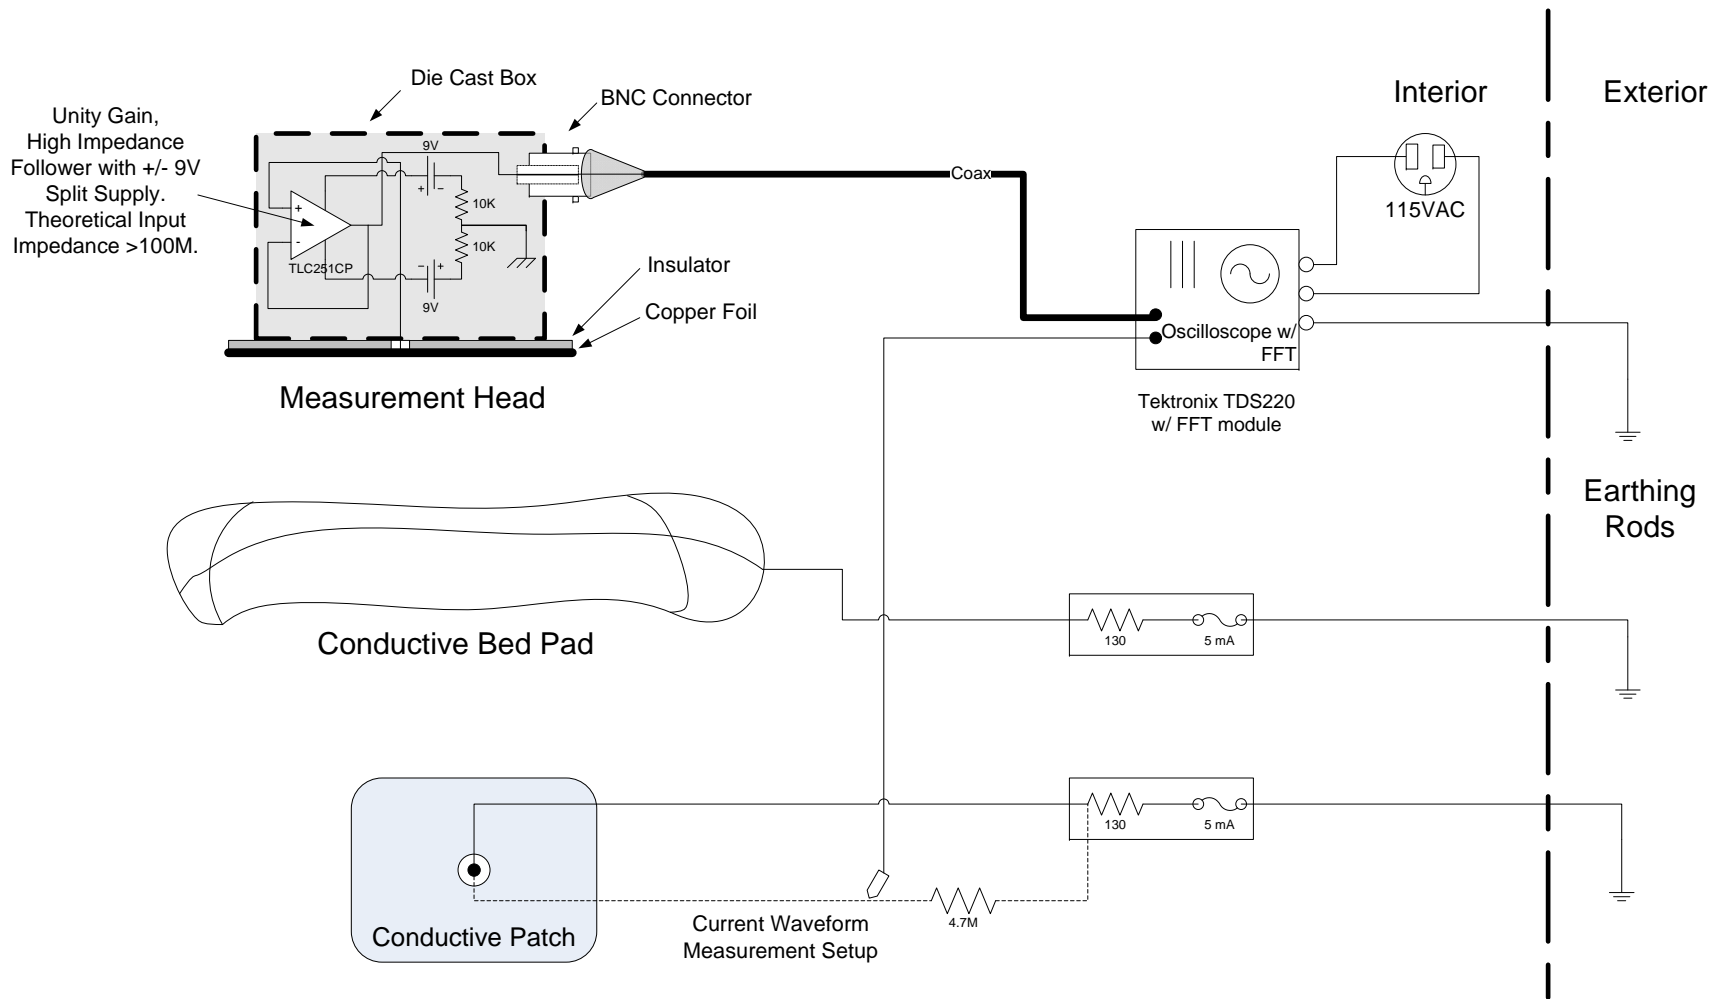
Die Cast Box

BNC Connector

Interior

Exterior

Unity Gain, High Impedance Follower with +/- 9V Split Supply. Theoretical Input Impedance >100M.

9V

+

–

10K

10K

+

-

TLC251CP

–

+

9V

Coax

115VAC

Insulator

Copper Foil

Oscilloscope w/ FFT

Measurement Head

Tektronix TDS220 w/ FFT module

Earthing Rods

Conductive Bed Pad

130

5 mA

130

5 mA

4.7M

Conductive Patch

Current Waveform Measurement Setup